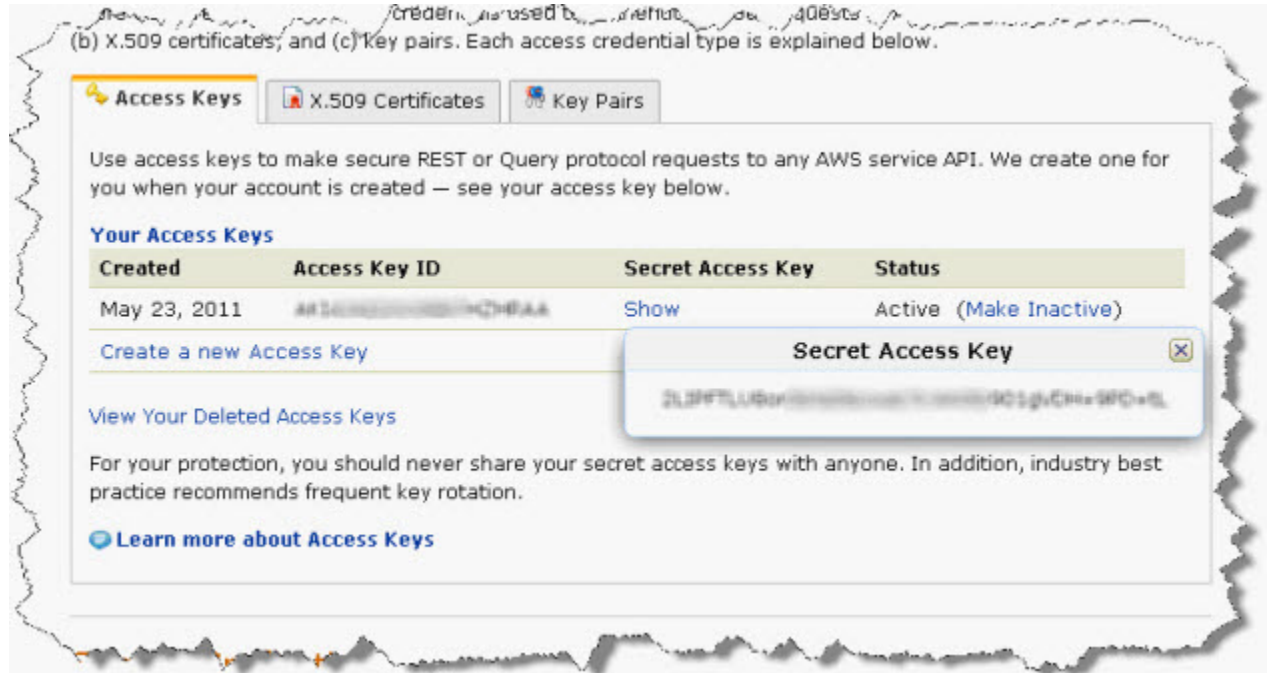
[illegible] credentials used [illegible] requests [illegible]
(b) X.509 certificates; and (c) Key pairs. Each access credential type is explained below.

Access Keys | X.509 Certificates | Key Pairs

Use access keys to make secure REST or Query protocol requests to any AWS service API. We create one for you when your account is created — see your access key below.

Your Access Keys

| Created | Access Key ID | Secret Access Key | Status |
|---|---|---|---|
| May 23, 2011 | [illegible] | Show | Active (Make Inactive) |

Create a new Access Key

Secret Access Key

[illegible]

View Your Deleted Access Keys

For your protection, you should never share your secret access keys with anyone. In addition, industry best practice recommends frequent key rotation.

Learn more about Access Keys